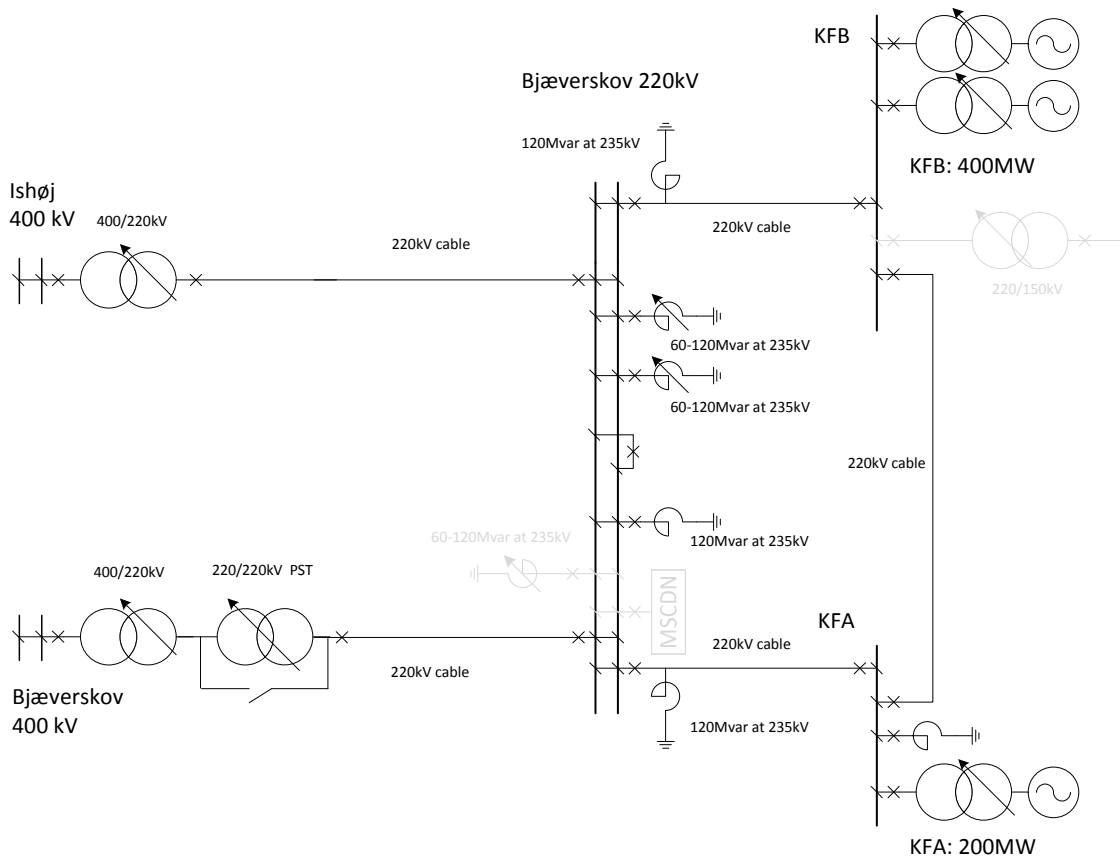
KFB

Bjæverskov 220kV

120Mvar at 235kV

KFB: 400MW

Ishøj
400 kV

400/220kV

220kV cable

220kV cable

220/150kV

60-120Mvar at 235kV

60-120Mvar at 235kV

220kV cable

60-120Mvar at 235kV

120Mvar at 235kV

400/220kV

220/220kV PST

MSCDN

KFA

220kV cable

220kV cable

Bjæverskov
400 kV

120Mvar at 235kV

KFA: 200MW